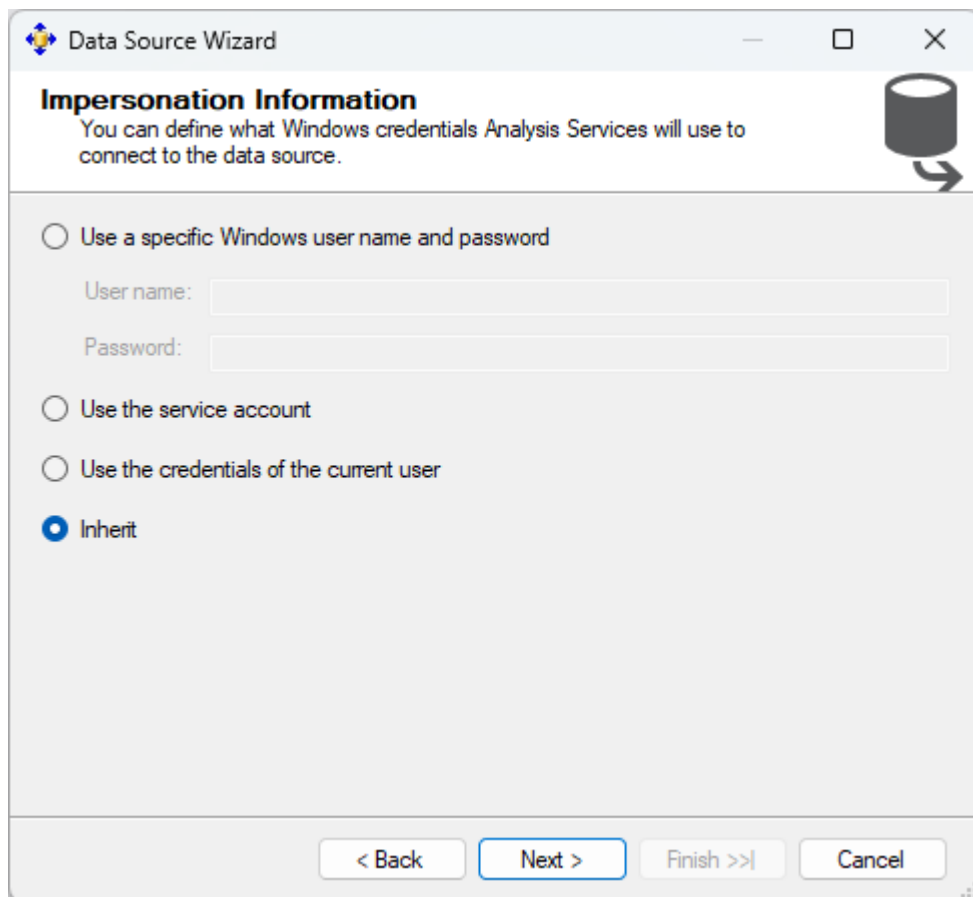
Data Source Wizard

Impersonation Information
You can define what Windows credentials Analysis Services will use to connect to the data source.

Use a specific Windows user name and password

User name:

Password:

Use the service account

Use the credentials of the current user

Inherit

< Back | Next > | Finish >>| | Cancel